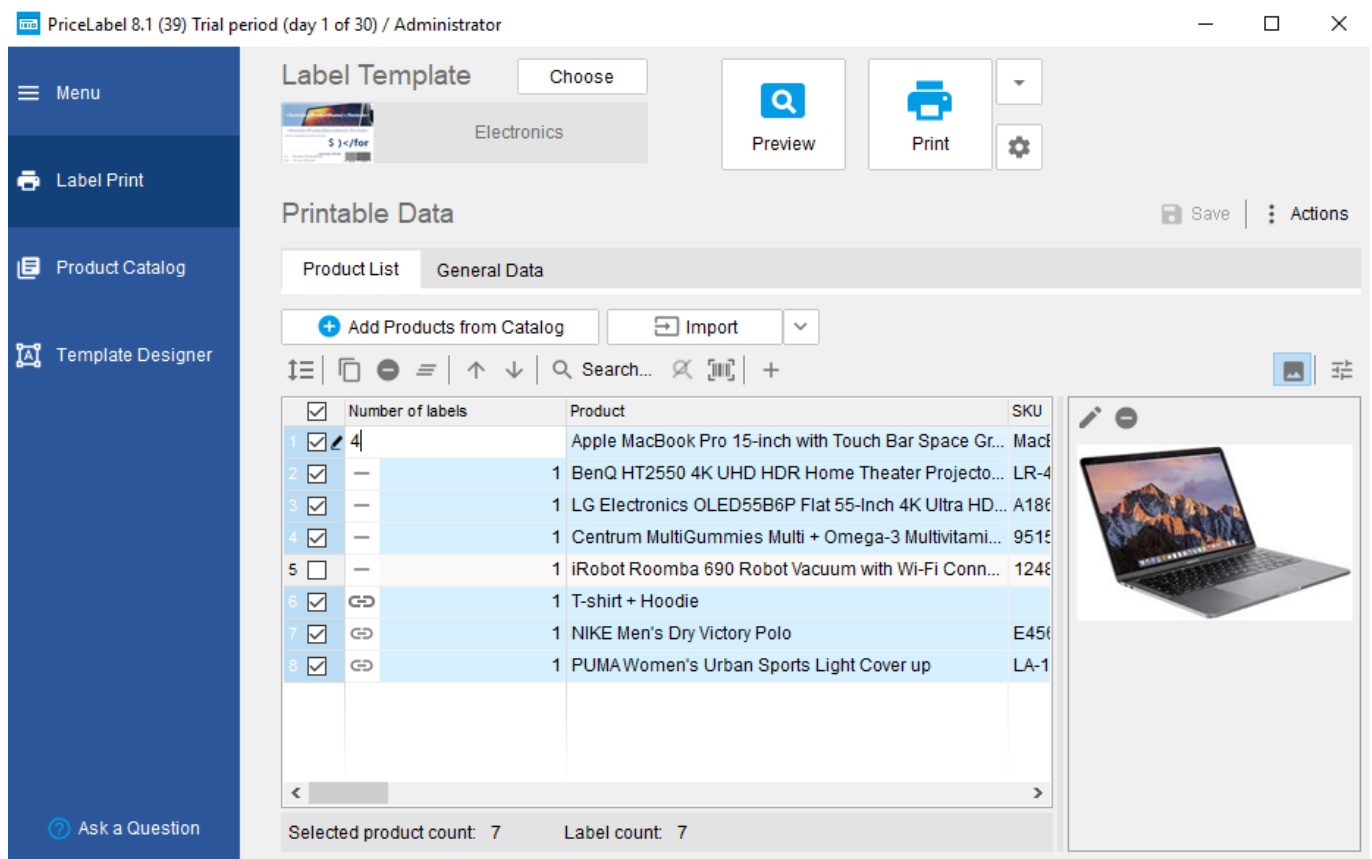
PriceLabel 8.1 (39) Trial period (day 1 of 30) / Administrator

Menu

Label Print

Product Catalog

Template Designer

Ask a Question

Label Template

Choose

$ )</for

Electronics

Preview

Print

Printable Data

Save

Actions

Product List

General Data

Add Products from Catalog

Import

Search...

| | Number of labels | Product | SKU |
|---|---|---|---|
| 1 | 4 | Apple MacBook Pro 15-inch with Touch Bar Space Gr... | MacB |
| 2 | 1 | BenQ HT2550 4K UHD HDR Home Theater Projecto... | LR-4 |
| 3 | 1 | LG Electronics OLED55B6P Flat 55-Inch 4K Ultra HD... | A186 |
| 4 | 1 | Centrum MultiGummies Multi + Omega-3 Multivitami... | 9515 |
| 5 | 1 | iRobot Roomba 690 Robot Vacuum with Wi-Fi Conn... | 1248 |
| 6 | 1 | T-shirt + Hoodie | |
| 7 | 1 | NIKE Men's Dry Victory Polo | E456 |
| 8 | 1 | PUMA Women's Urban Sports Light Cover up | LA-1 |

Selected product count: 7

Label count: 7